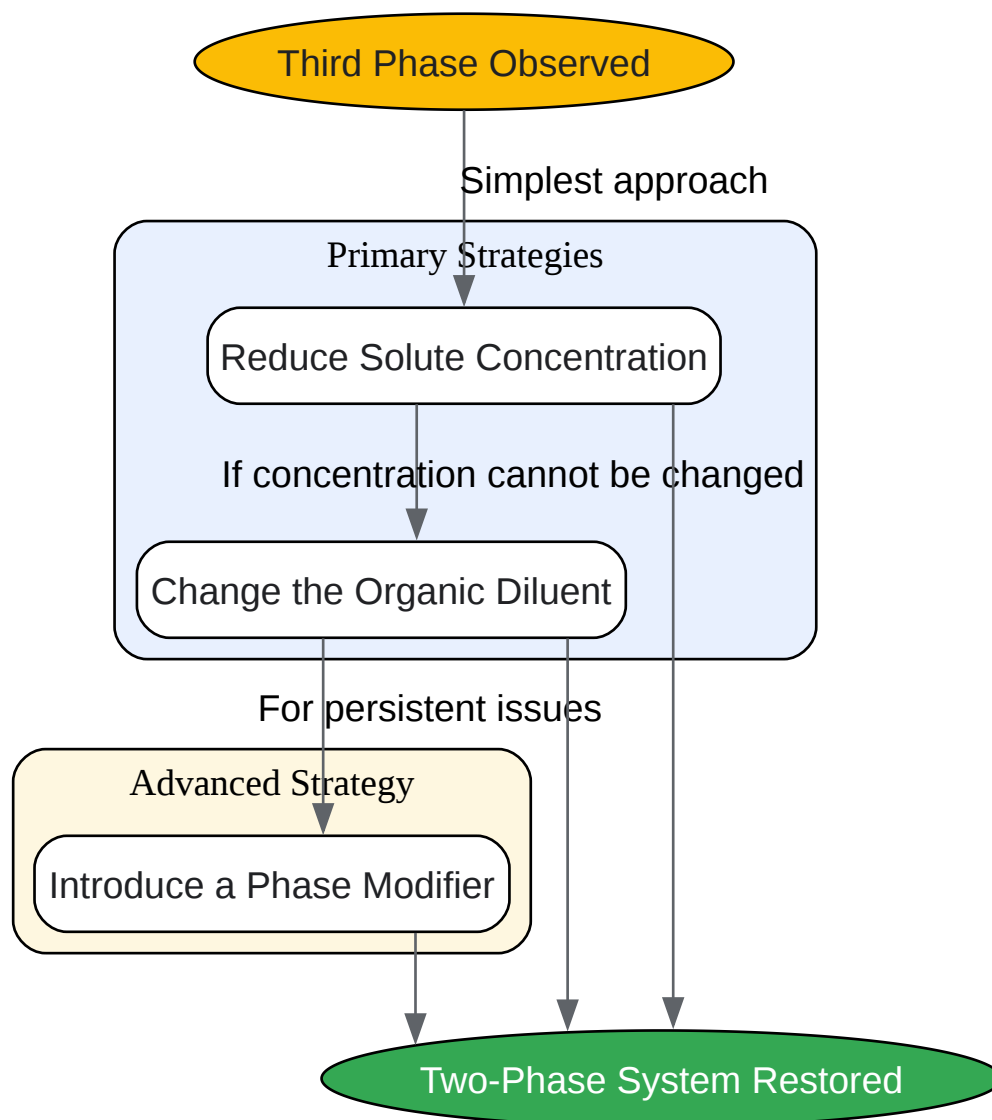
Third Phase Observed

Simplest approach

Primary Strategies

Reduce Solute Concentration

If concentration cannot be changed

Change the Organic Diluent

For persistent issues

Advanced Strategy

Introduce a Phase Modifier

Two-Phase System Restored